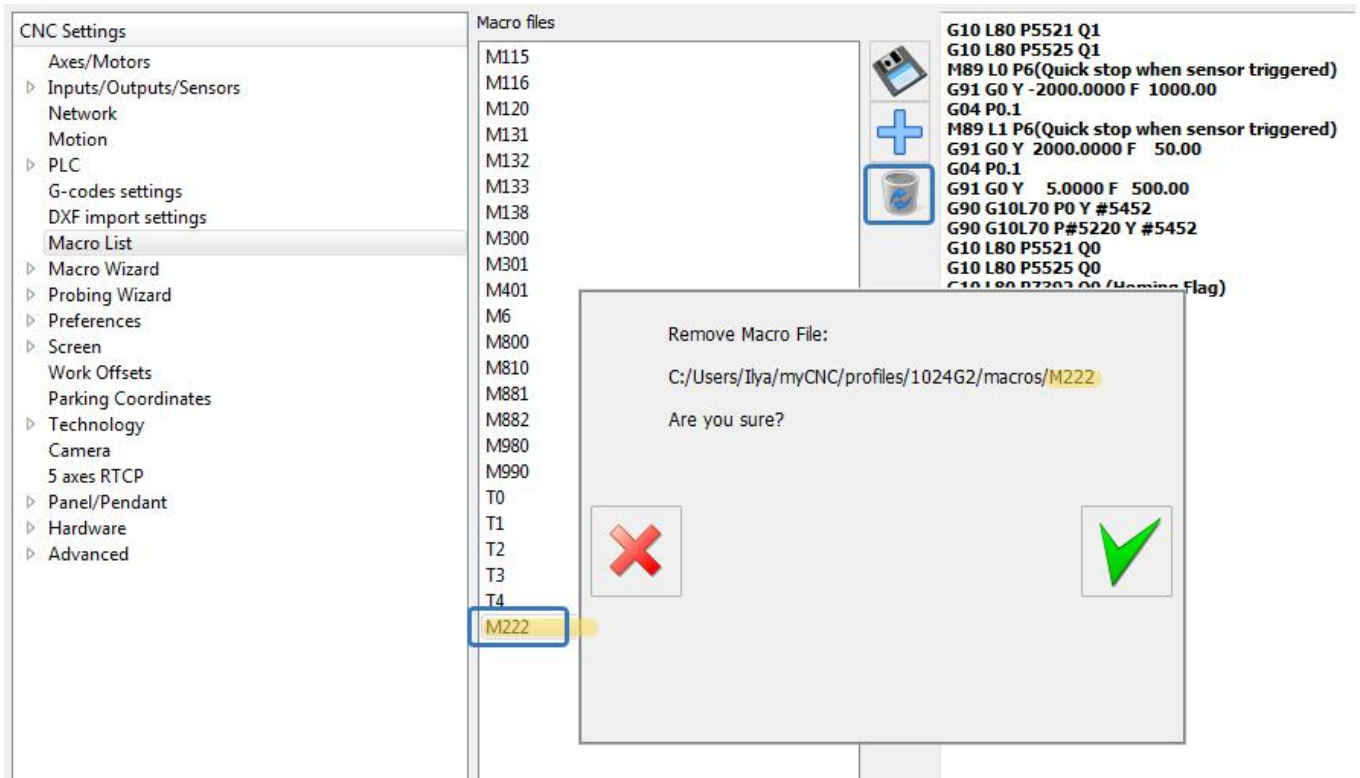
CNC Settings
Axes/Motors
Inputs/Outputs/Sensors
Network
Motion
PLC
G-codes settings
DXF import settings
Macro List
Macro Wizard
Probing Wizard
Preferences
Screen
Work Offsets
Parking Coordinates
Technology
Camera
5 axes RTCP
Panel/Pendant
Hardware
Advanced

Macro files
M115
M116
M120
M131
M132
M133
M138
M300
M301
M401
M6
M800
M810
M881
M882
M980
M990
T0
T1
T2
T3
T4
M222

G10 L80 P5521 Q1
G10 L80 P5525 Q1
M89 L0 P6(Quick stop when sensor triggered)
G91 G0 Y -2000.0000 F 1000.00
G04 P0.1
M89 L1 P6(Quick stop when sensor triggered)
G91 G0 Y 2000.0000 F 50.00
G04 P0.1
G91 G0 Y 5.0000 F 500.00
G90 G10L70 P0 Y #5452
G90 G10L70 P#5220 Y #5452
G10 L80 P5521 Q0
G10 L80 P5525 Q0
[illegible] (Homing Flag)

Remove Macro File:
C:/Users/Ilya/myCNC/profiles/1024G2/macros/M222
Are you sure?